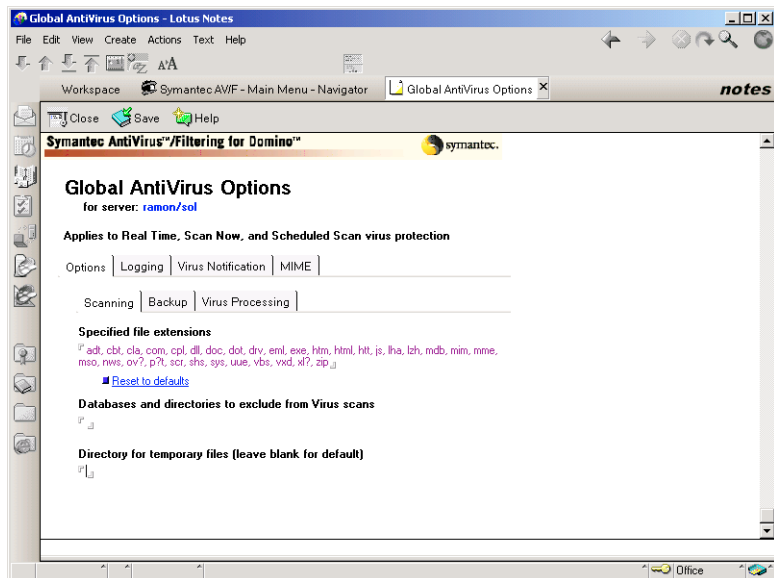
Global AntiVirus Options - Lotus Notes

File Edit View Create Actions Text Help

Workspace Symantec AV/F - Main Menu - Navigator Global AntiVirus Options

notes

Close Save Help

Symantec AntiVirus™/Filtering for Domino™ symantec.

Global AntiVirus Options
for server: ramon/sol

Applies to Real Time, Scan Now, and Scheduled Scan virus protection

Options | Logging | Virus Notification | MIME

Scanning | Backup | Virus Processing

Specified file extensions
adt, cbt, cla, com, cpl, dll, doc, dot, drv, eml, exe, htm, html, htt, js, lha, lzh, mdb, mim, mme, mso, nws, ov?, p?t, scr, shs, sys, uue, vbs, vxd, xl?, zip

Reset to defaults

Databases and directories to exclude from Virus scans

Directory for temporary files (leave blank for default)

Office